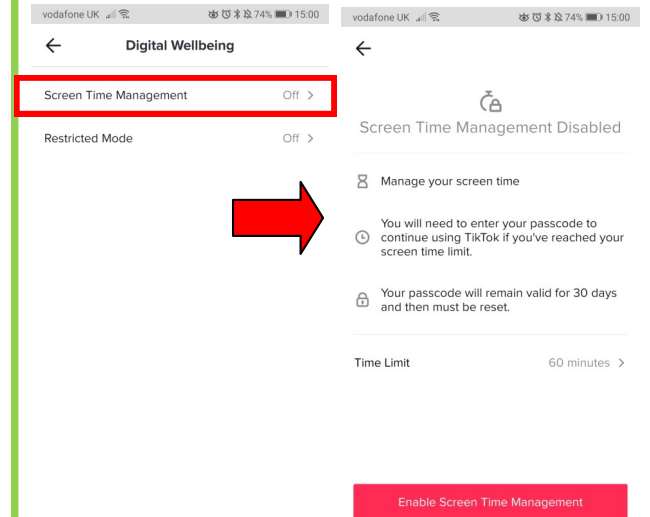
vodafone UK 74% 15:00

Digital Wellbeing

Screen Time Management Off >

Restricted Mode Off >

vodafone UK 74% 15:00

Screen Time Management Disabled

Manage your screen time

You will need to enter your passcode to continue using TikTok if you've reached your screen time limit.

Your passcode will remain valid for 30 days and then must be reset.

Time Limit 60 minutes >

Enable Screen Time Management